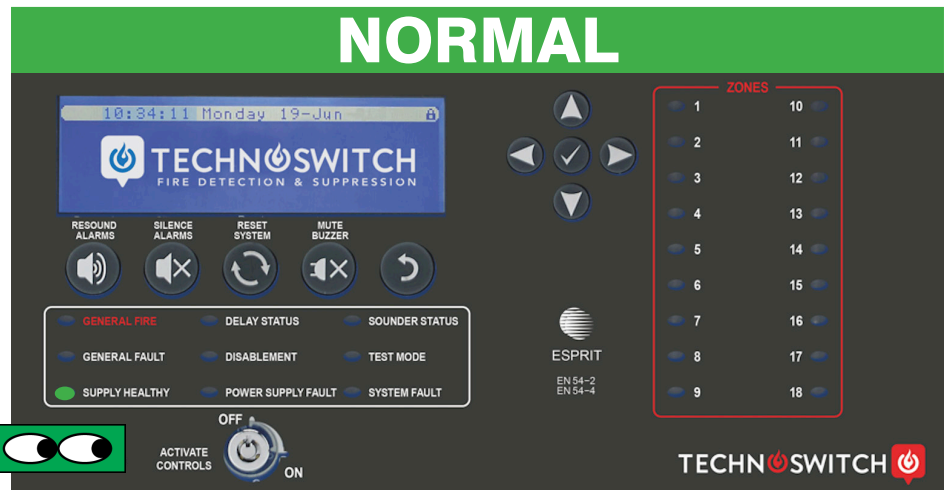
NORMAL

10:34:11 Monday 19-Jun

TECHNOSWITCH
FIRE DETECTION & SUPPRESSION

RESOUND ALARMS
SILENCE ALARMS
RESET SYSTEM
MUTE BUZZER

GENERAL FIRE
DELAY STATUS
SOUNDER STATUS
GENERAL FAULT
DISABLEMENT
TEST MODE
SUPPLY HEALTHY
POWER SUPPLY FAULT
SYSTEM FAULT

ACTIVATE CONTROLS
OFF
ON

ESPRIT
EN 54-2
EN 54-4

ZONES
| | |
|---|---|
| 1 | 10 |
| 2 | 11 |
| 3 | 12 |
| 4 | 13 |
| 5 | 14 |
| 6 | 15 |
| 7 | 16 |
| 8 | 17 |
| 9 | 18 |

TECHNOSWITCH